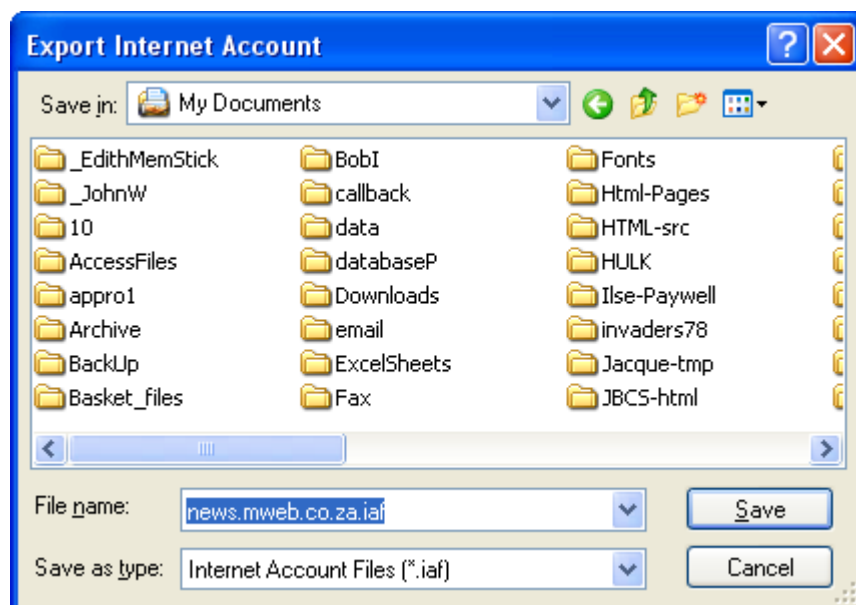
Export Internet Account

Save in: My Documents

_EdithMemStick
_JohnW
10
AccessFiles
appro1
Archive
BackUp
Basket_files

BobI
callback
data
databaseP
Downloads
email
ExcelSheets
Fax

Fonts
Html-Pages
HTML-src
HULK
Ilse-Paywell
invaders78
Jacque-tmp
JBCS-html

File name: news.mweb.co.za.iaf
Save as type: Internet Account Files (*.iaf)
Save
Cancel